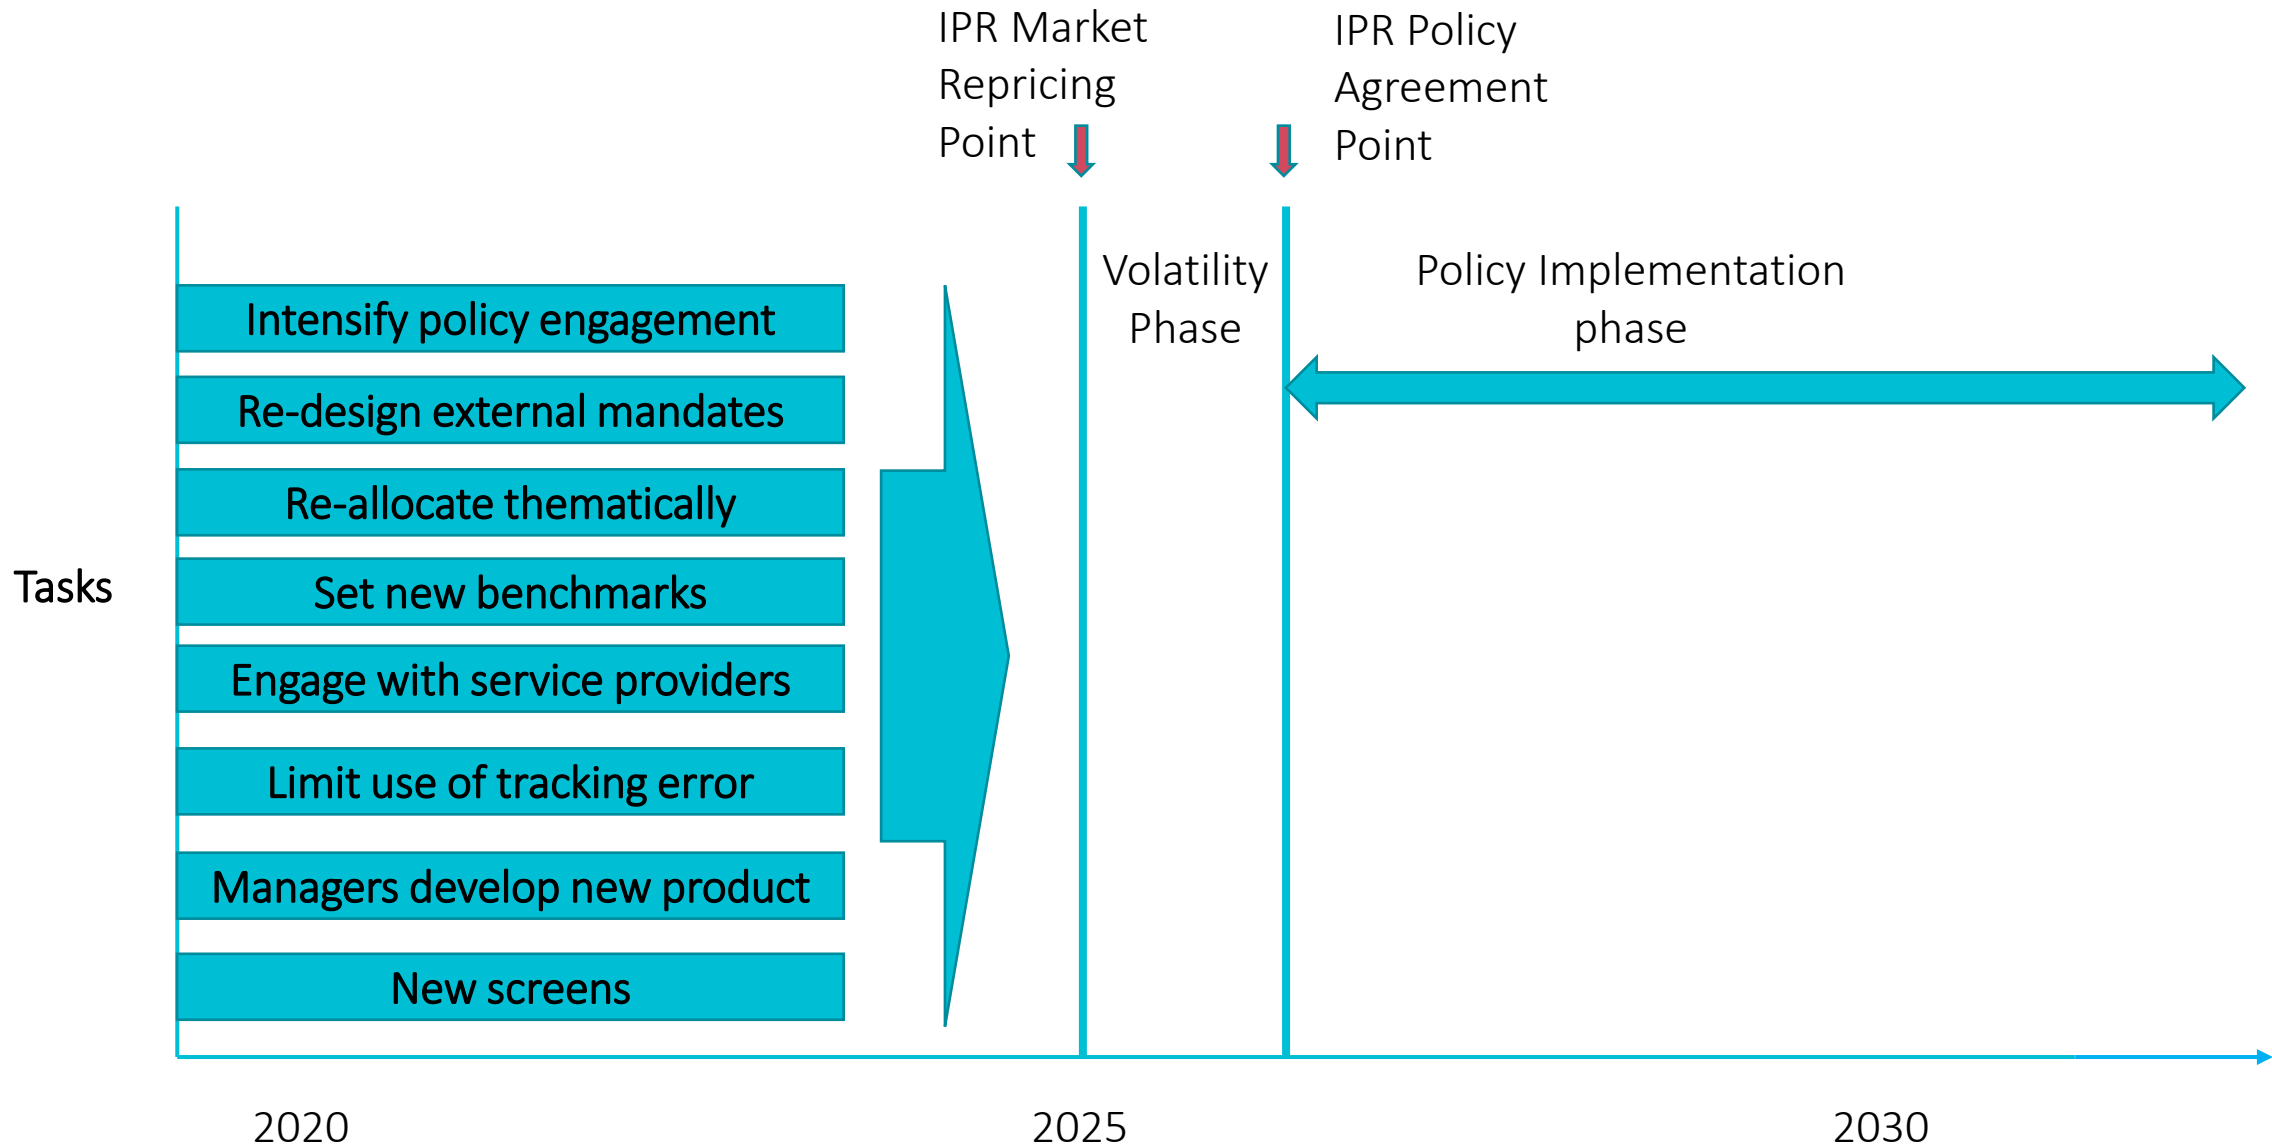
IPR Market Repricing Point

IPR Policy Agreement Point

Volatility Phase

Policy Implementation phase

Tasks

Intensify policy engagement

Re-design external mandates

Re-allocate thematically

Set new benchmarks

Engage with service providers

Limit use of tracking error

Managers develop new product

New screens

2020

2025

2030